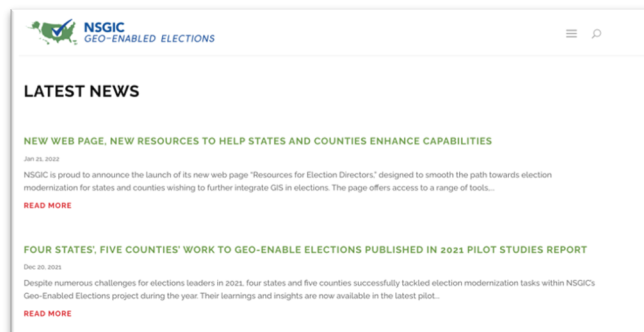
NSGIC
GEO-ENABLED ELECTIONS

LATEST NEWS

NEW WEB PAGE, NEW RESOURCES TO HELP STATES AND COUNTIES ENHANCE CAPABILITIES

Jan 21, 2022

NSGIC is proud to announce the launch of its new web page "Resources for Election Directors," designed to smooth the path towards election modernization for states and counties wishing to further integrate GIS in elections. The page offers access to a range of tools...

READ MORE

FOUR STATES', FIVE COUNTIES' WORK TO GEO-ENABLE ELECTIONS PUBLISHED IN 2021 PILOT STUDIES REPORT

Dec 20, 2021

Despite numerous challenges for elections leaders in 2021, four states and five counties successfully tackled election modernization tasks within NSGIC's Geo-Enabled Elections project during the year. Their learnings and insights are now available in the latest pilot...

READ MORE